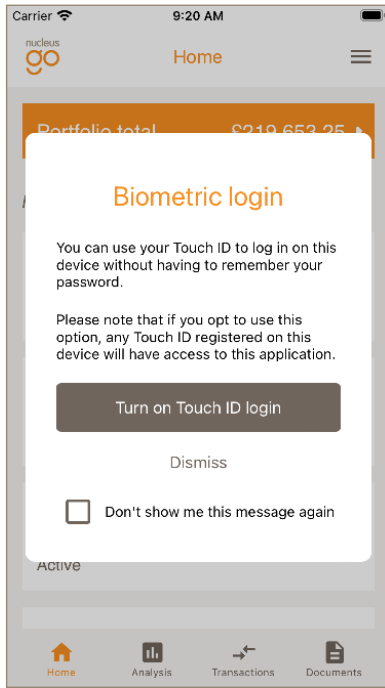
Carrier 9:20 AM

nucleus go

Home

Portfolio total £219,653.25

Biometric login

You can use your Touch ID to log in on this device without having to remember your password.

Please note that if you opt to use this option, any Touch ID registered on this device will have access to this application.

Turn on Touch ID login

Dismiss

Don't show me this message again

Active

Home Analysis Transactions Documents